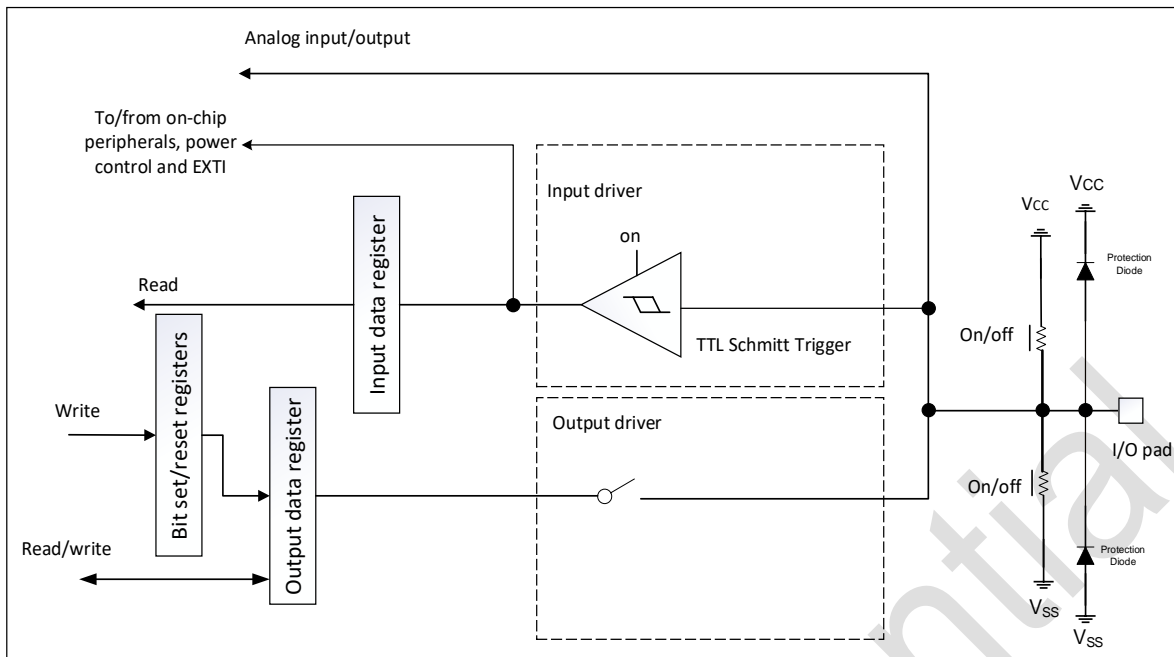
Analog input/output

To/from on-chip peripherals, power control and EXTI

Input driver

on

Read

Input data register

TTL Schmitt Trigger

Write

Bit set/reset registers

Output data register

Output driver

Read/write

VCC

VCC

Protection Diode

On/off

On/off

I/O pad

Protection Diode

$V_{SS}$

$V_{SS}$

ntial